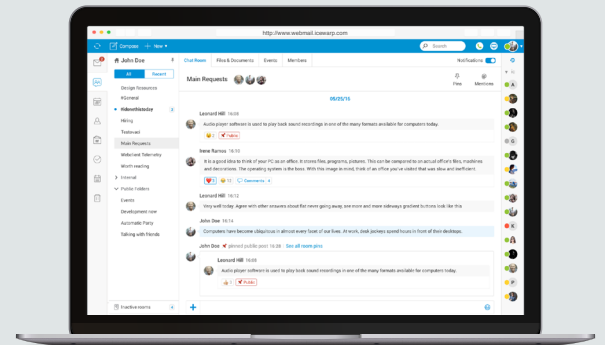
http://www.webmail.icewarp.com

Compose + New

Search

John Doe

All Recent

Design Resources
#General
Hakeethisisday
Hiring
Featured
Main Requests
Wideband Telemetry
Worth reading
Internal
Public Folders
Events
Development new
Automatic Party
Talking with friends

Chat Room Files & Documents Events Members

Notifications

Main Requests

Pins Members

05/05/15

Leonard Hill 16:02
Audio player software is used to play back sound recordings in one of the many formats available for computers today.
Yellow

Irene Ramos 16:52
It is a good idea to think of your PC as an office. It stores files, programs, pictures. This can be compared to an actual office's files, machines and decorations. The operating system is the boss. With this image in mind, think of an office you've visited that was slow and inefficient.
12 Comments 3

Leonard Hill 16:52
Very well today. Agree with other answers about the never going away, are more and more sideways gradient buttons look like this

John Doe 16:14
Computers have become ubiquitous in almost every facet of our lives. At work, desk jockeys spend hours in front of their desktops.

John Doe pinned public post 16:08 See all room pins

Leonard Hill 16:08
Audio player software is used to play back sound recordings in one of the many formats available for computers today.
Public

Inactive rooms